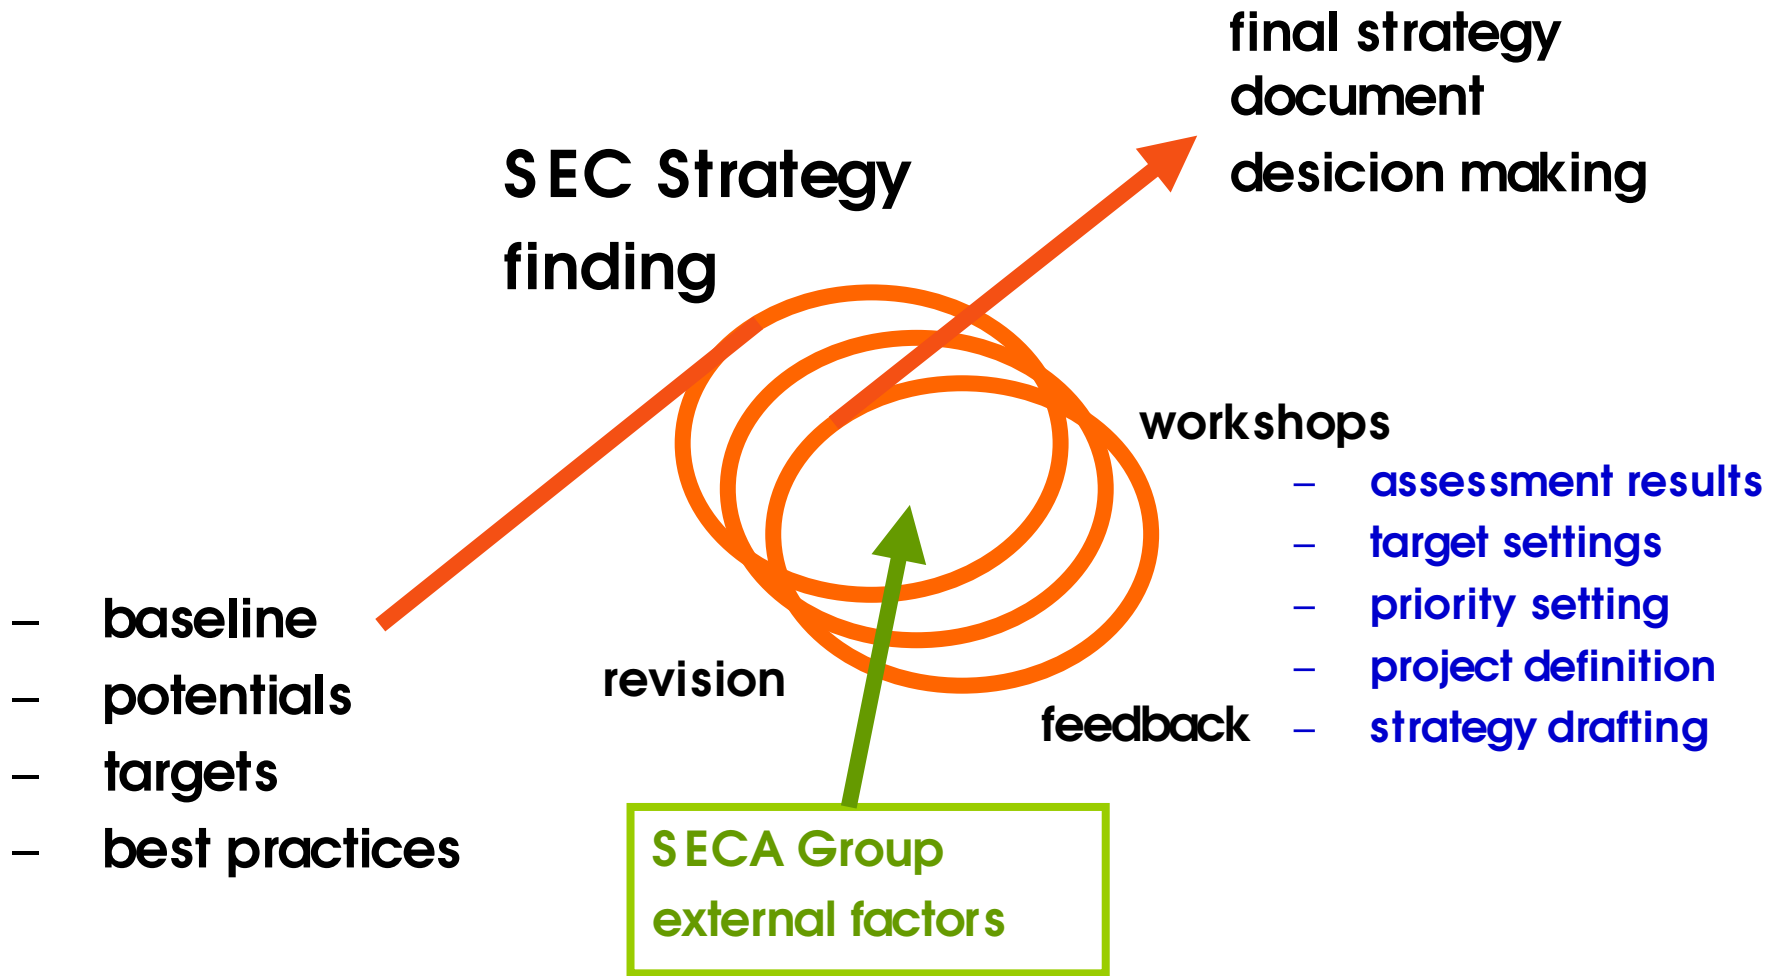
final strategy document
desicion making

SEC Strategy finding

workshops
– assessment results
– target settings
– priority setting
– project definition
– strategy drafting

– baseline
– potentials
– targets
– best practices

revision

feedback

SECA Group
external factors